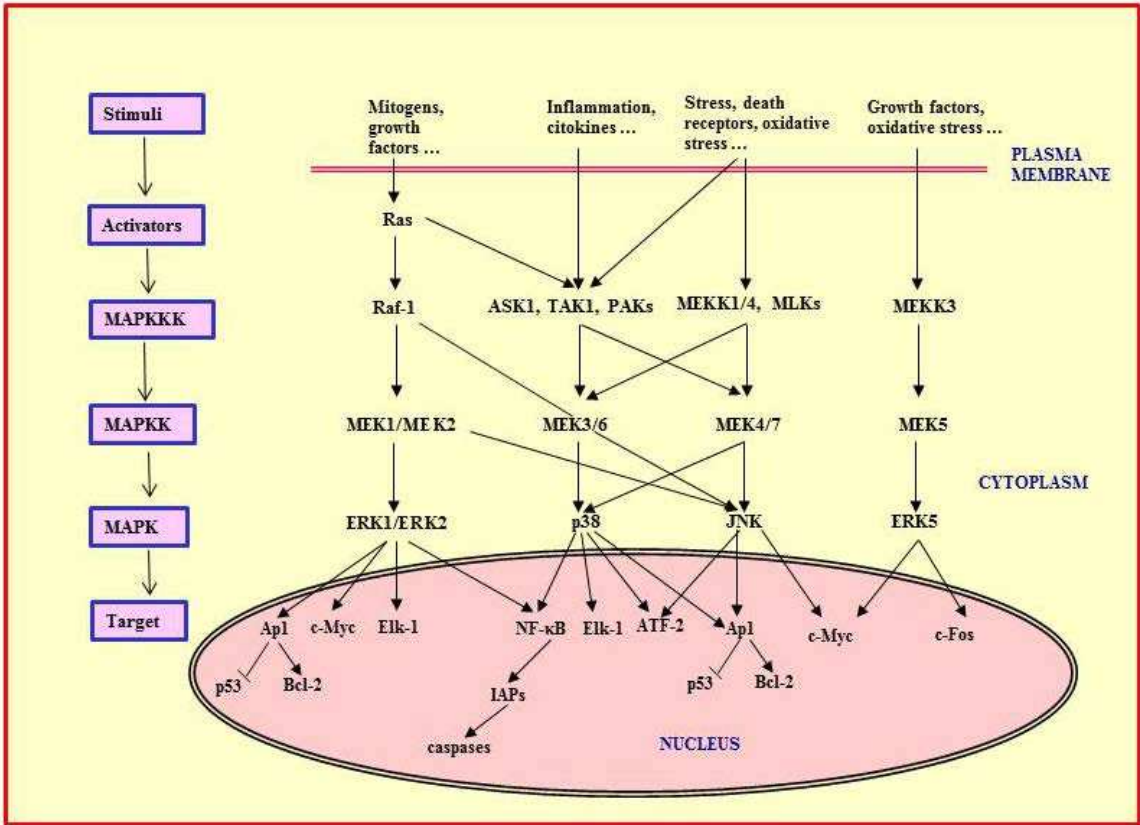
Stimuli

Activators

MAPKKK

MAPKK

MAPK

Target

Mitogens, growth factors …

Inflammation, citokines …

Stress, death receptors, oxidative stress …

Growth factors, oxidative stress …

PLASMA MEMBRANE

Ras

Raf-1

ASK1, TAK1, PAKs

MEKK1/4, MLKs

MEKK3

MEK1/MEK2

MEK3/6

MEK4/7

MEK5

CYTOPLASM

ERK1/ERK2

p38

JNK

ERK5

Ap1

c-Myc

Elk-1

NF-κB

Elk-1

ATF-2

Ap1

c-Myc

c-Fos

p53

Bcl-2

IAPs

p53

Bcl-2

caspases

NUCLEUS